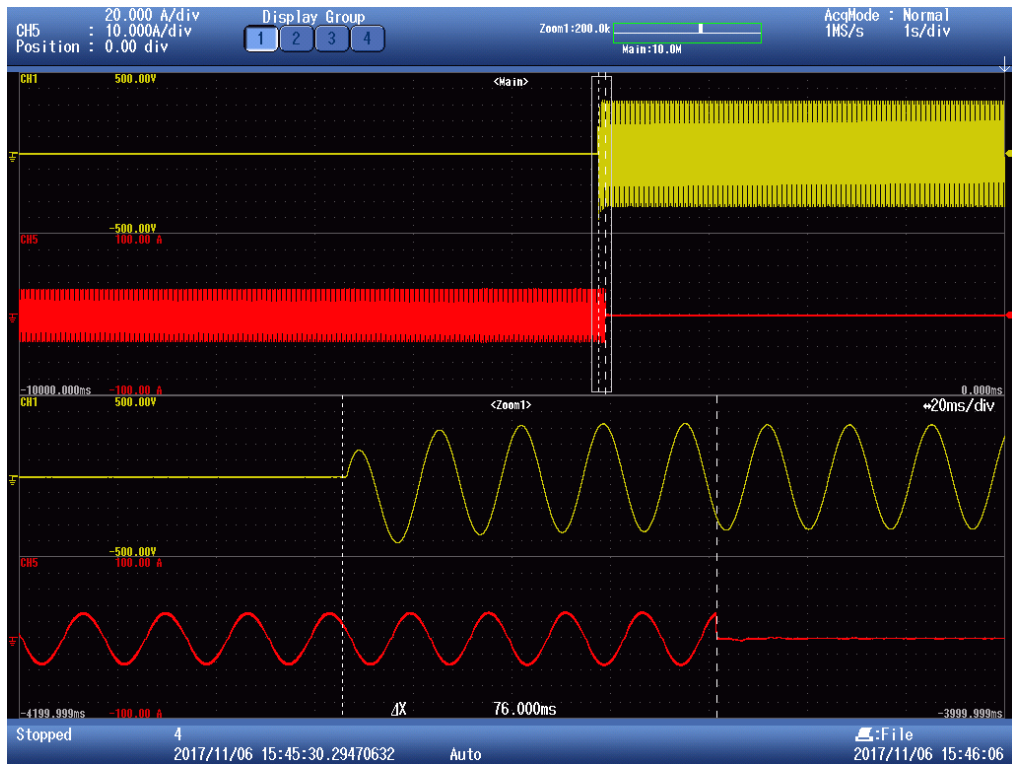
20.000 A/div
CH5 : 10.000A/div
Position : 0.00 div

Display Group
1 2 3 4

Zoom1:200.0k
Main:10.0M

AcqMode : Normal
1MS/s 1s/div

CH1 500.00V
<Main>
-500.00V
CH5 100.00 A
-10000.000ms -100.00 A
0.000ms

CH1 500.00V
<Zoom1>
↔20ms/div
-500.00V
CH5 100.00 A
-4199.999ms -100.00 A
ΔX 76.000ms
-3999.999ms

Stopped
4
2017/11/06 15:45:30.29470632
Auto
:File
2017/11/06 15:46:06